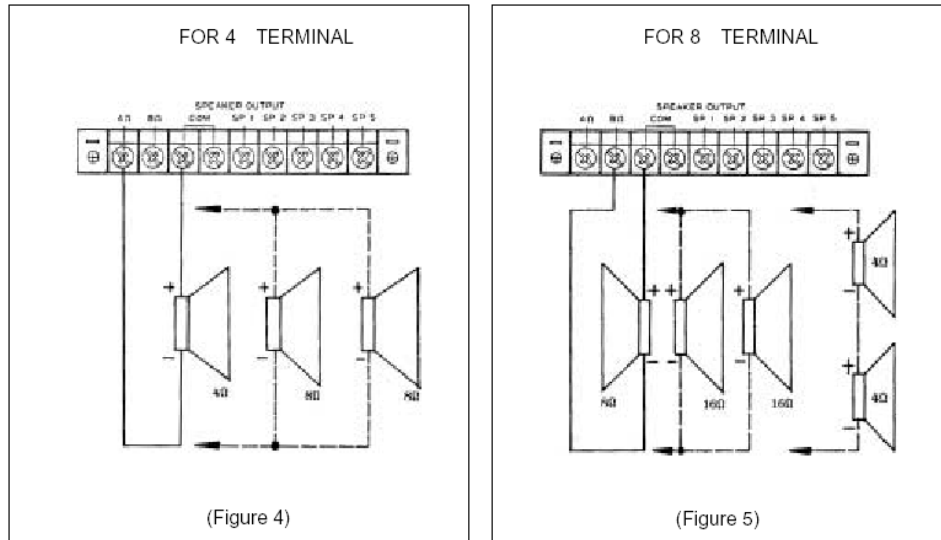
FOR 4 TERMINAL

SPEAKER OUTPUT

4Ω 8Ω COM SP 1 SP 2 SP 3 SP 4 SP 5

+ − 4Ω

+ − 8Ω

+ − 8Ω

(Figure 4)

FOR 8 TERMINAL

SPEAKER OUTPUT

4Ω 8Ω COM SP 1 SP 2 SP 3 SP 4 SP 5

+ − 8Ω

+ − 16Ω

+ − 16Ω

+ − 4Ω

+ − 4Ω

(Figure 5)